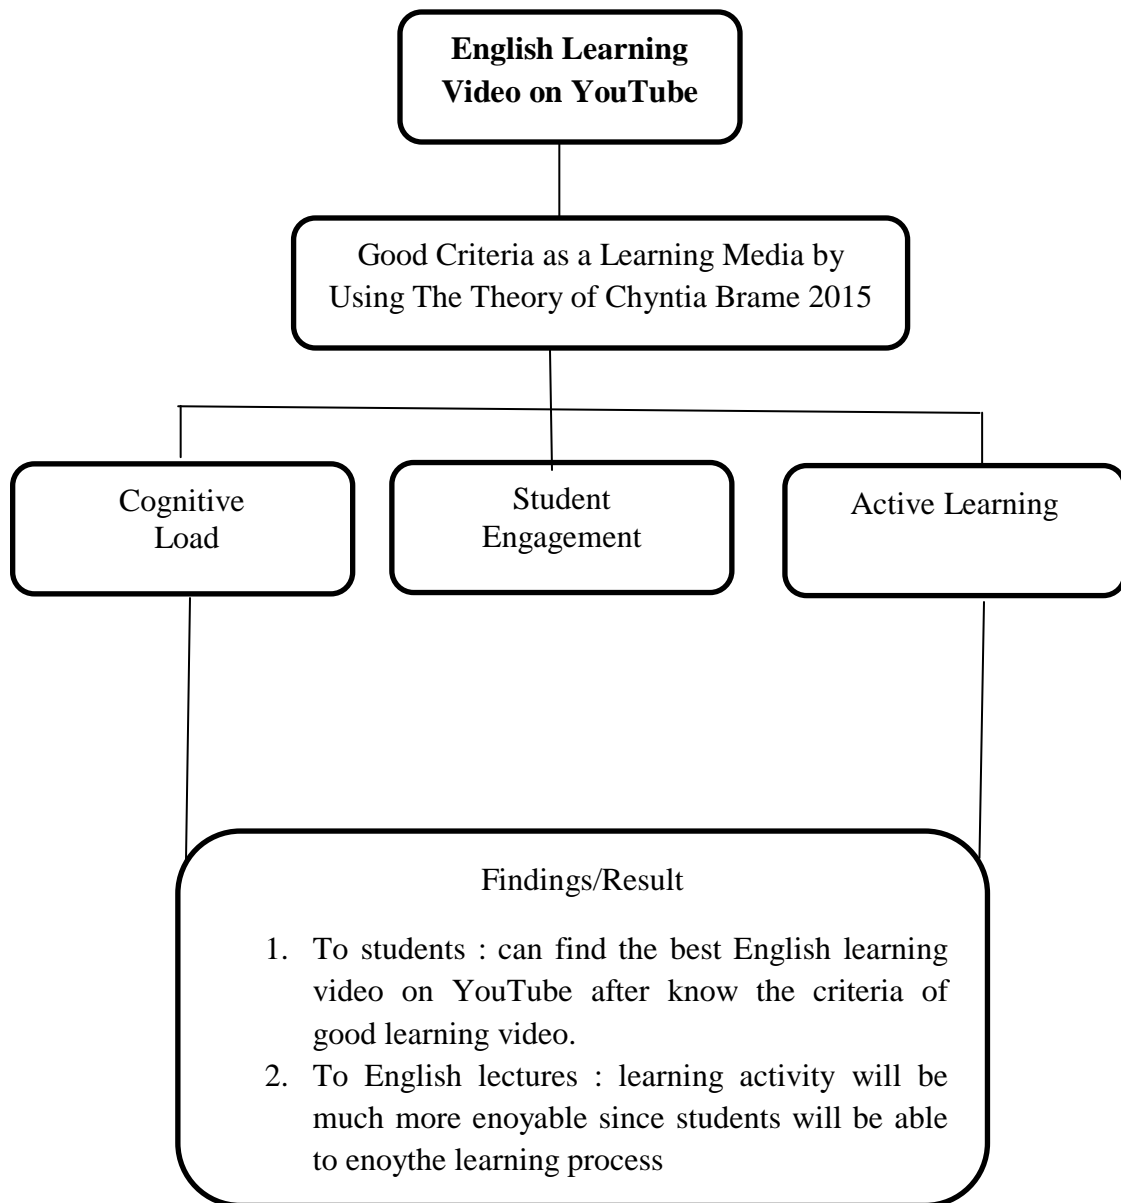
**English Learning Video on YouTube**

Good Criteria as a Learning Media by Using The Theory of Chyntia Brame 2015

Cognitive Load

Student Engagement

Active Learning

Findings/Result

1. To students : can find the best English learning video on YouTube after know the criteria of good learning video.
2. To English lectures : learning activity will be much more enoyable since students will be able to enoythe learning process